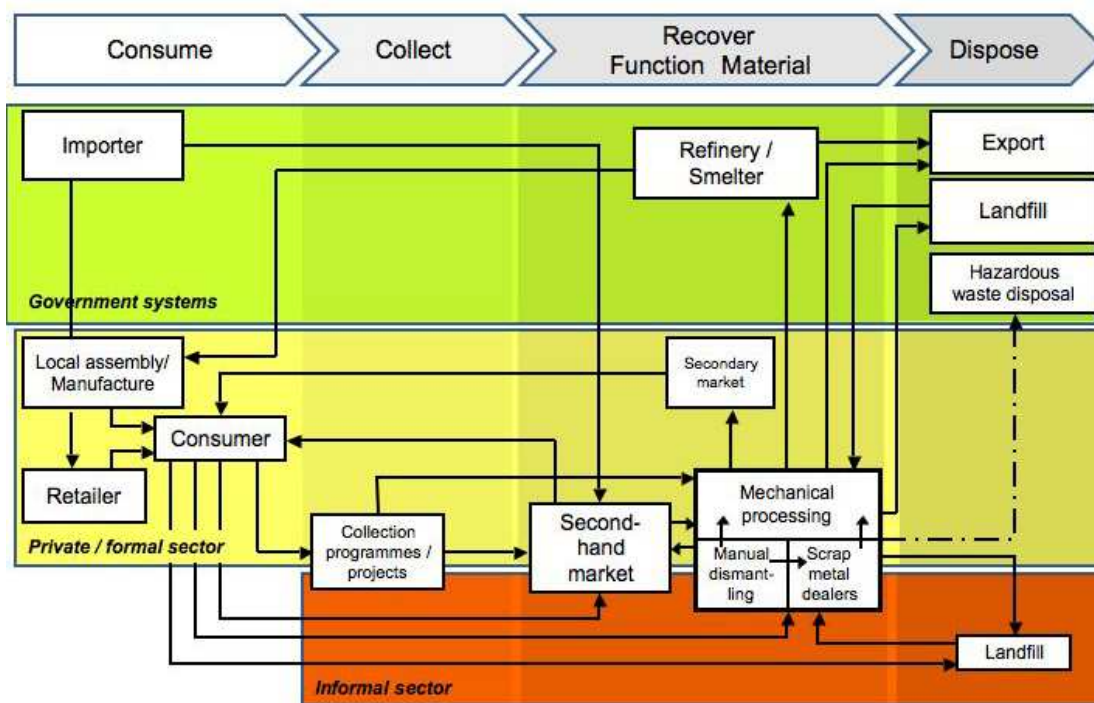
Consume

Collect

Recover
Function Material

Dispose

Importer

Refinery / Smelter

Export

Landfill

Hazardous waste disposal

Government systems

Local assembly/ Manufacture

Secondary market

Consumer

Retailer

Mechanical processing

Collection programmes / projects

Second-hand market

Manual dismantling

Scrap metal dealers

Private / formal sector

Landfill

Informal sector